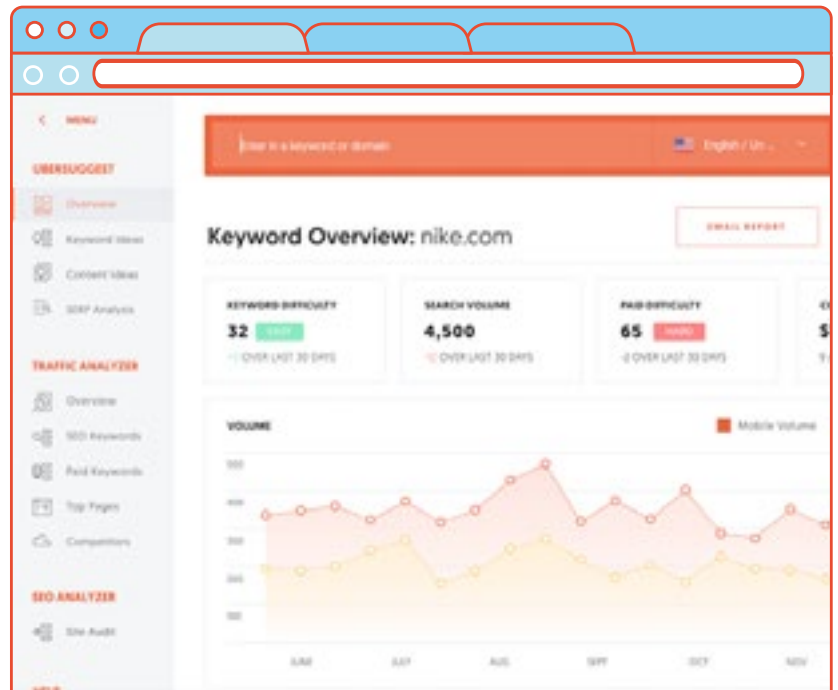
MENU

UBERSUGGEST

Overview

Keyword Ideas

Content Ideas

SERP Analysis

TRAFFIC ANALYZER

Overview

SEO Keywords

Paid Keywords

Top Pages

Competitors

SEO ANALYZER

Site Audit

Enter in a keyword or domain

English / Un...

Keyword Overview: nike.com

EMAIL REPORT

KEYWORD DIFFICULTY
32 EASY
OVER LAST 30 DAYS

SEARCH VOLUME
4,500
OVER LAST 30 DAYS

PAID DIFFICULTY
65 HARD
-2 OVER LAST 30 DAYS

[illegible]

VOLUME

Mobile Volume

500
400
300
200
100

JUNE
JULY
AUG
SEPT
OCT
NOV